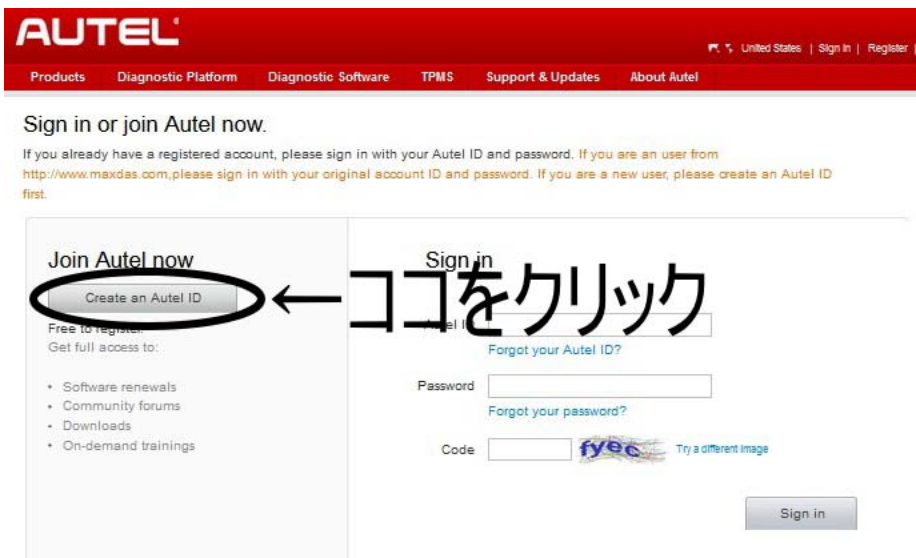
AUTEL

United States | Sign In | Register |

Products Diagnostic Platform Diagnostic Software TPMS Support & Updates About Autel

Sign in or join Autel now.

If you already have a registered account, please sign in with your Autel ID and password. If you are an user from http://www.maxdas.com,please sign in with your original account ID and password. If you are a new user, please create an Autel ID first.

Join Autel now

Create an Autel ID

←ココをクリック

Free to register.
Get full access to:

- Software renewals
- Community forums
- Downloads
- On-demand trainings

Sign in

Autel I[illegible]

Forgot your Autel ID?

Password

Forgot your password?

Code fyec Try a different image

Sign in